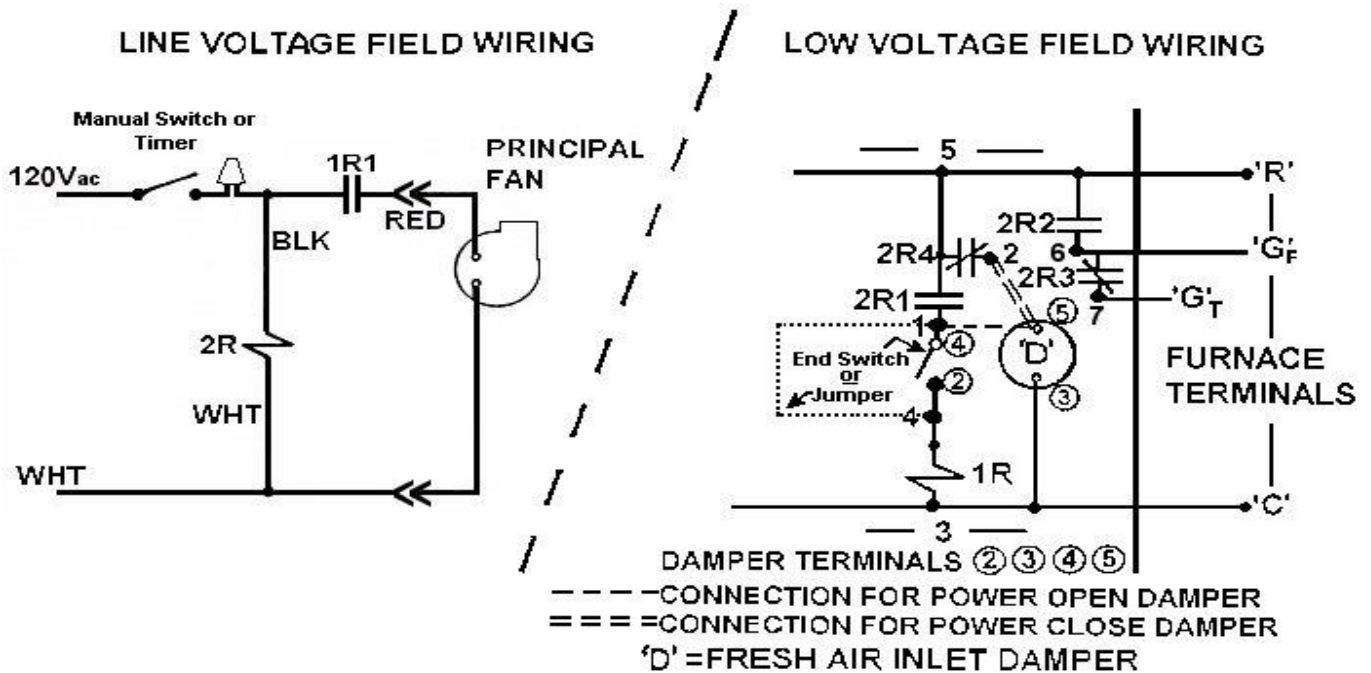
LINE VOLTAGE FIELD WIRING

LOW VOLTAGE FIELD WIRING

Manual Switch or Timer

120Vac

1R1

PRINCIPAL FAN

RED

BLK

2R

WHT

WHT

5

'R'

2R2

6

'$G_F$'

2R4

2

2R3

2R1

7

'$G_T$'

1

⑤

'D'

End Switch or Jumper

④

②

③

FURNACE TERMINALS

4

1R

'C'

3

DAMPER TERMINALS ②③④⑤

- - - -CONNECTION FOR POWER OPEN DAMPER

= = = =CONNECTION FOR POWER CLOSE DAMPER

'D' =FRESH AIR INLET DAMPER